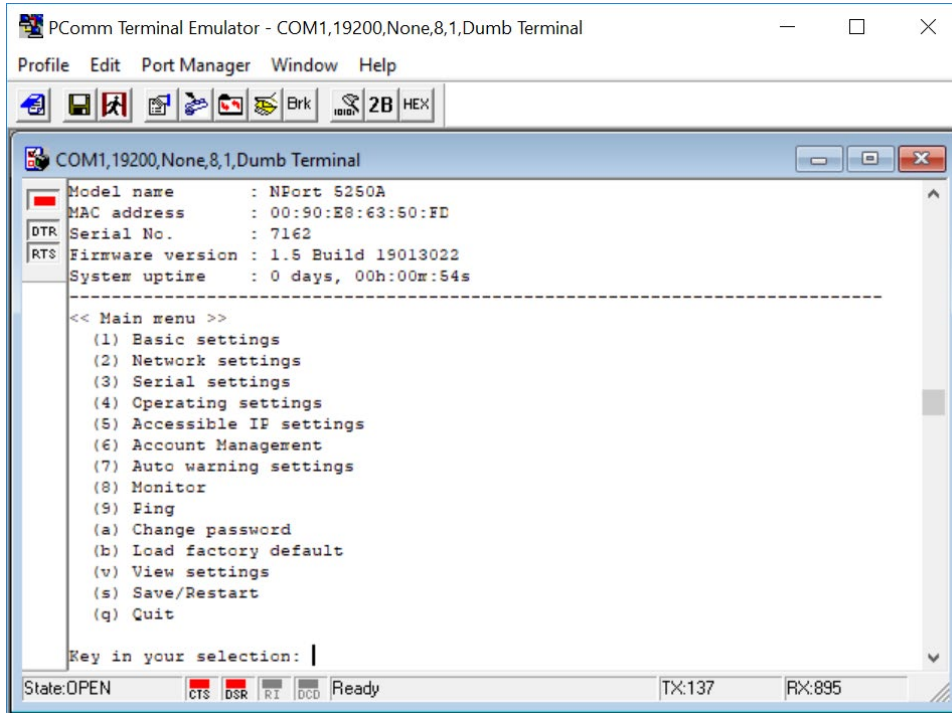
PComm Terminal Emulator - COM1,19200,None,8,1,Dumb Terminal

Profile Edit Port Manager Window Help

Brk 2B HEX

COM1,19200,None,8,1,Dumb Terminal

DTR
RTS

Model name : NPort 5250A
MAC address : 00:90:E8:63:50:FD
Serial No. : 7162
Firmware version : 1.5 Build 19013022
System uptime : 0 days, 00h:00m:54s
------------------------------------------------------------------------------
<< Main menu >>
(1) Basic settings
(2) Network settings
(3) Serial settings
(4) Operating settings
(5) Accessible IP settings
(6) Account Management
(7) Auto warning settings
(8) Monitor
(9) Ping
(a) Change password
(b) Load factory default
(v) View settings
(s) Save/Restart
(q) Quit

Key in your selection:

State:OPEN CTS DSR RI DCD Ready TX:137 RX:895